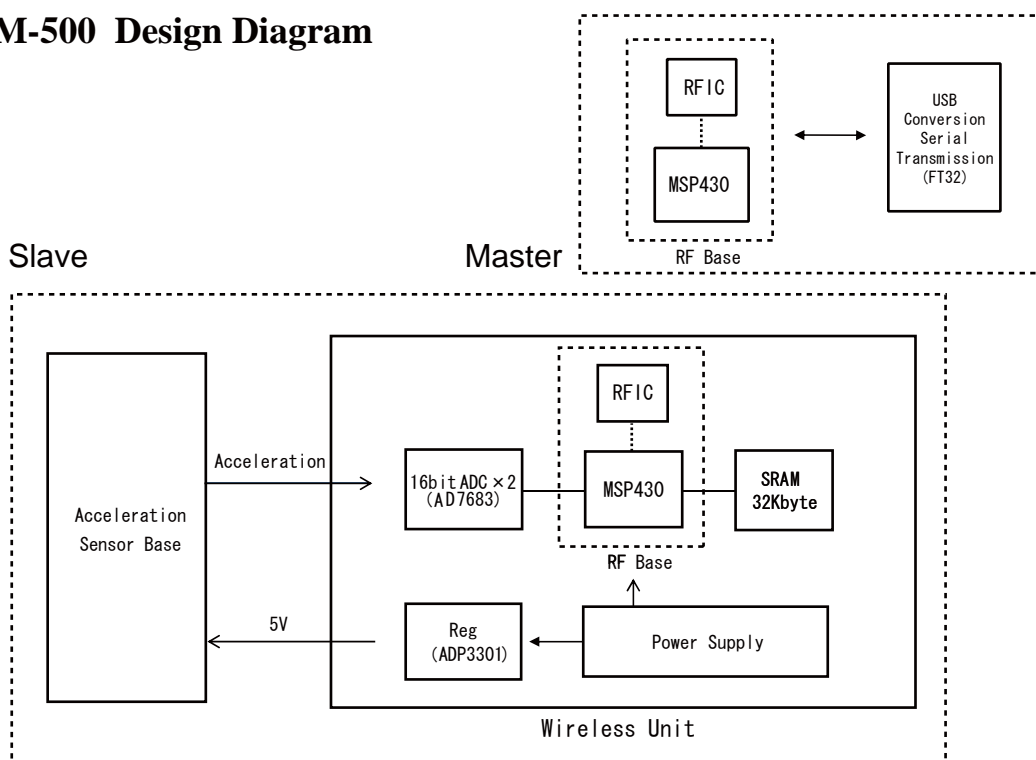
M-500 Design Diagram

RFIC

MSP430

RF Base

USB Conversion Serial Transmission (FT32)

Slave

Master

Acceleration Sensor Base

Acceleration

5V

16bit ADC × 2 (AD7683)

RFIC

MSP430

RF Base

SRAM 32Kbyte

Reg (ADP3301)

Power Supply

Wireless Unit